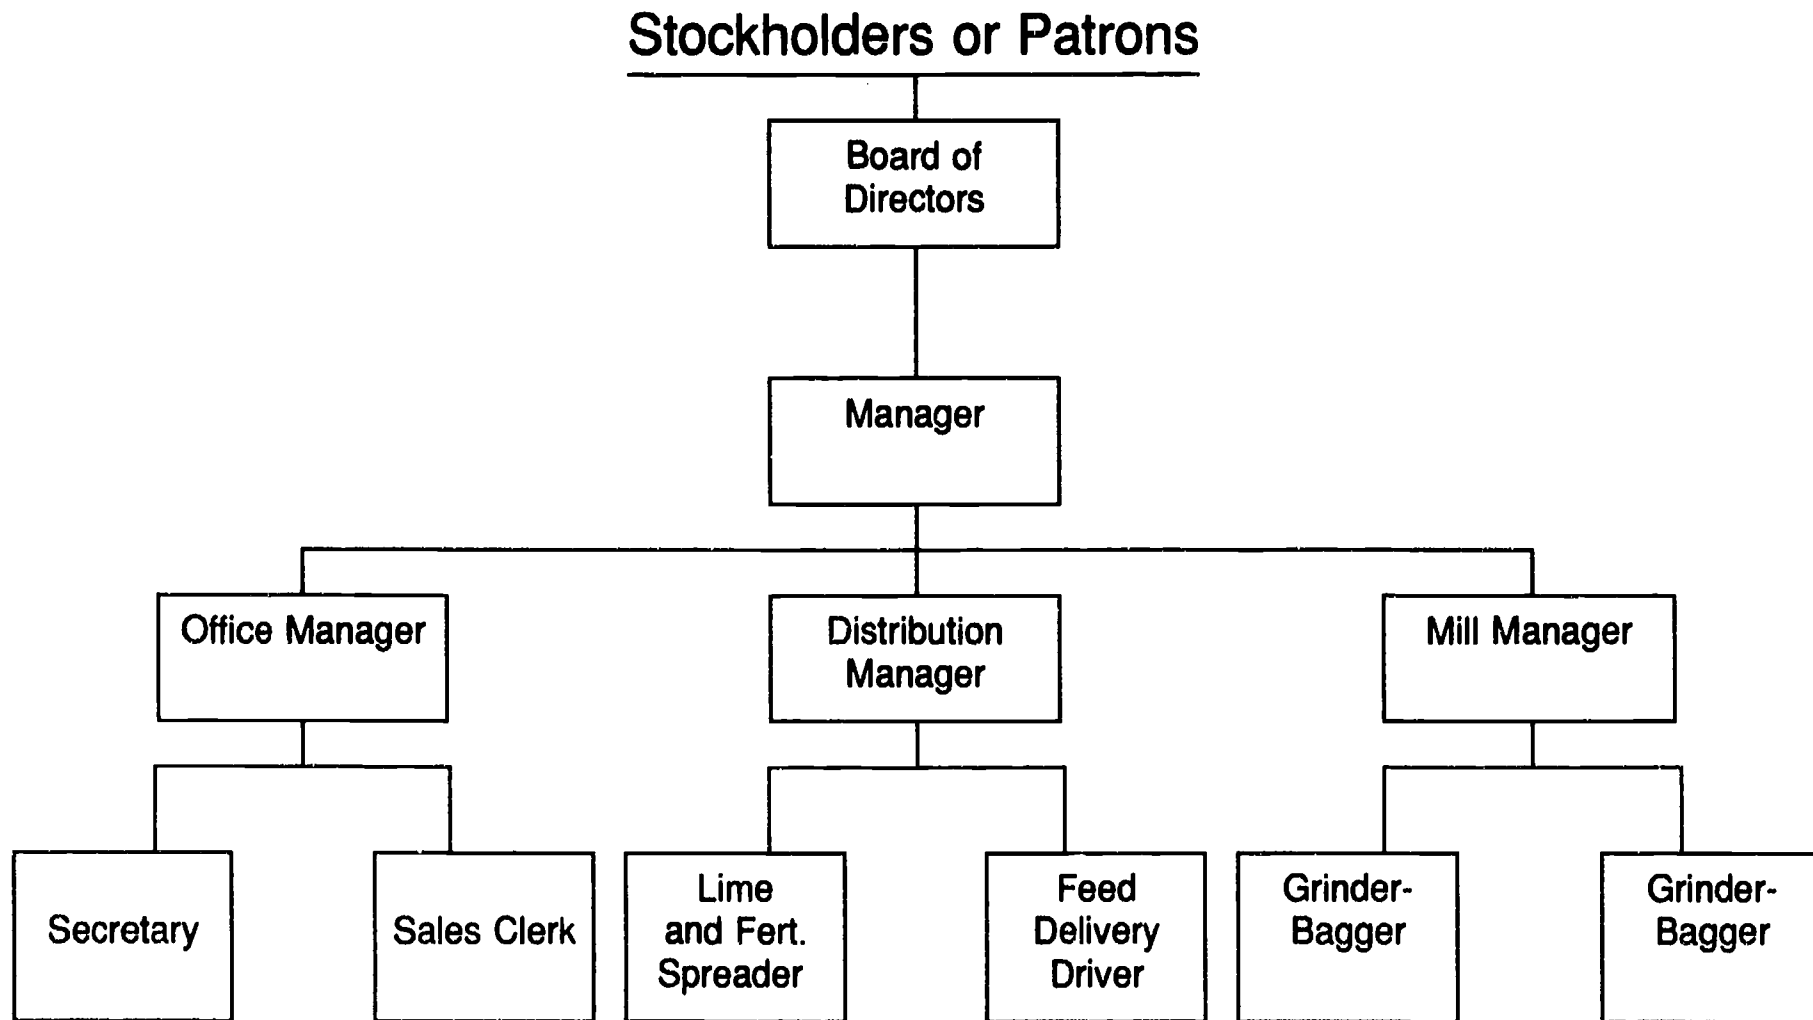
Stockholders or Patrons

Board of Directors

Manager

Office Manager

Distribution Manager

Mill Manager

Secretary

Sales Clerk

Lime and Fert. Spreader

Feed Delivery Driver

Grinder-Bagger

Grinder-Bagger